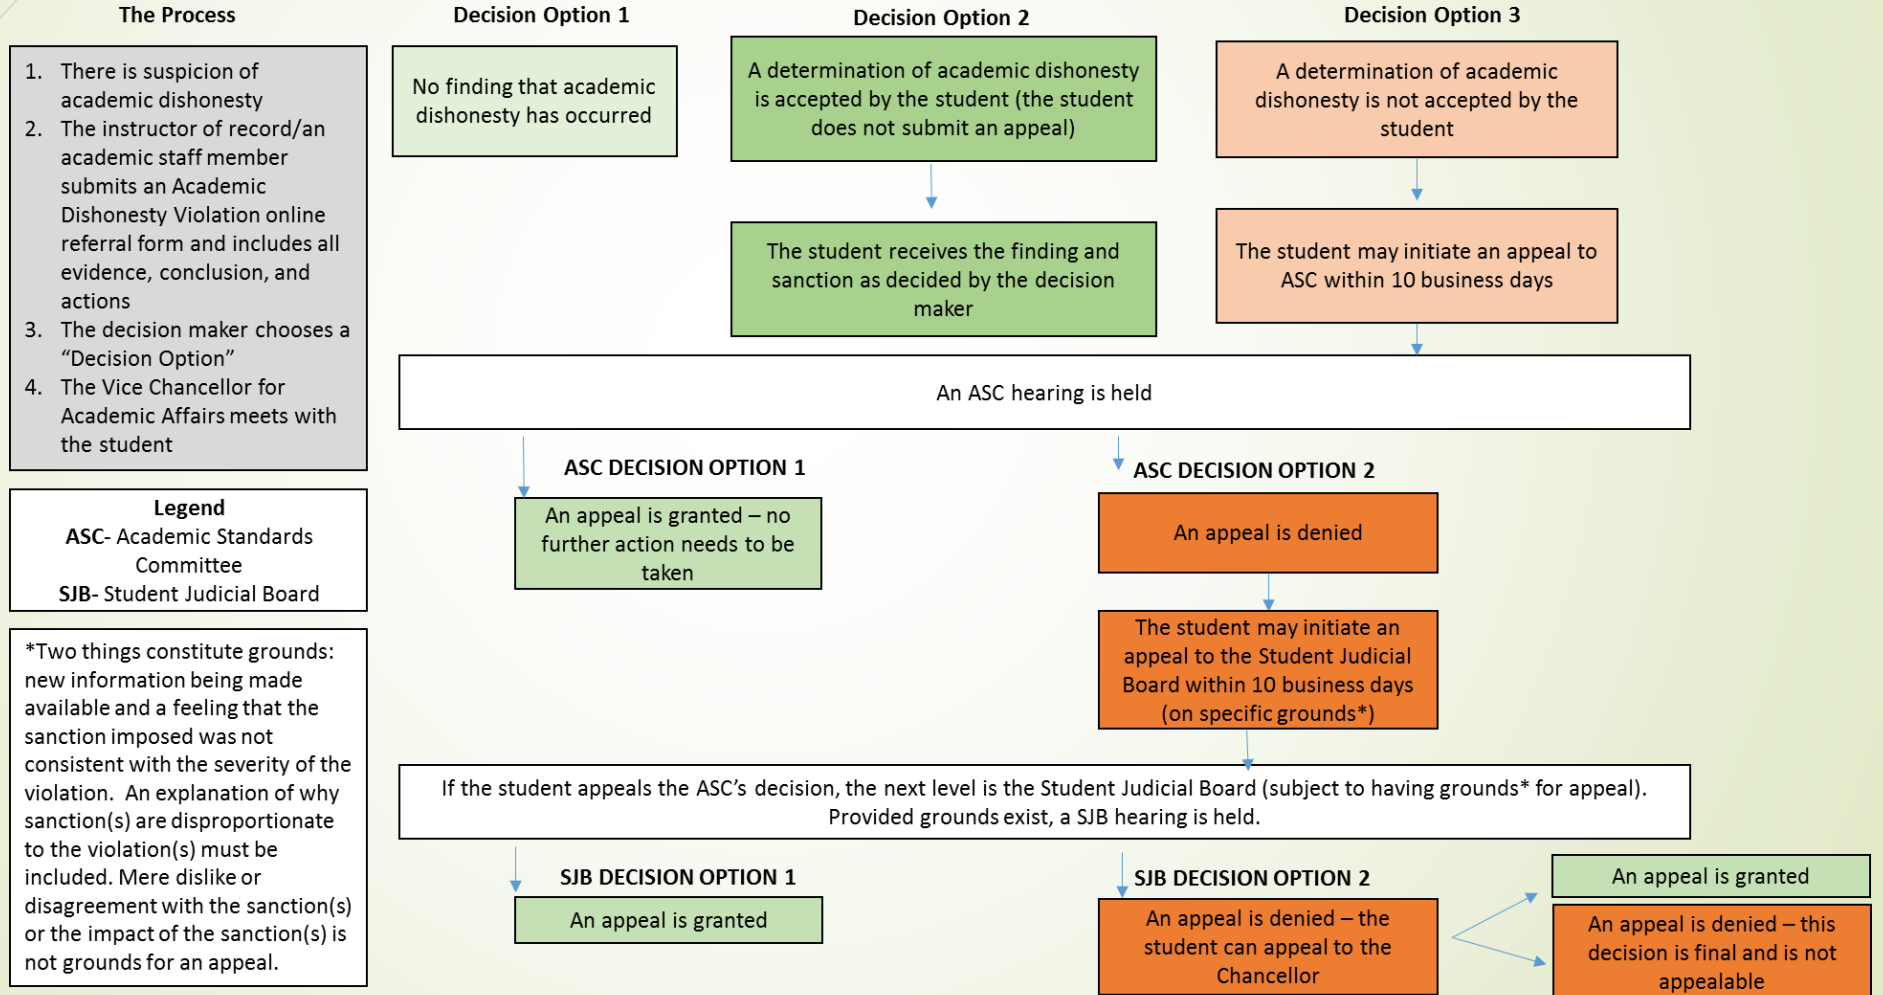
The Process

1. There is suspicion of academic dishonesty
2. The instructor of record/an academic staff member submits an Academic Dishonesty Violation online referral form and includes all evidence, conclusion, and actions
3. The decision maker chooses a “Decision Option”
4. The Vice Chancellor for Academic Affairs meets with the student

Legend
ASC- Academic Standards Committee
SJB- Student Judicial Board

*Two things constitute grounds: new information being made available and a feeling that the sanction imposed was not consistent with the severity of the violation. An explanation of why sanction(s) are disproportionate to the violation(s) must be included. Mere dislike or disagreement with the sanction(s) or the impact of the sanction(s) is not grounds for an appeal.

Decision Option 1

No finding that academic dishonesty has occurred

Decision Option 2

A determination of academic dishonesty is accepted by the student (the student does not submit an appeal)

The student receives the finding and sanction as decided by the decision maker

Decision Option 3

A determination of academic dishonesty is not accepted by the student

The student may initiate an appeal to ASC within 10 business days

An ASC hearing is held

ASC DECISION OPTION 1

An appeal is granted – no further action needs to be taken

ASC DECISION OPTION 2

An appeal is denied

The student may initiate an appeal to the Student Judicial Board within 10 business days (on specific grounds*)

If the student appeals the ASC’s decision, the next level is the Student Judicial Board (subject to having grounds* for appeal). Provided grounds exist, a SJB hearing is held.

SJB DECISION OPTION 1

An appeal is granted

SJB DECISION OPTION 2

An appeal is denied – the student can appeal to the Chancellor

An appeal is granted

An appeal is denied – this decision is final and is not appealable